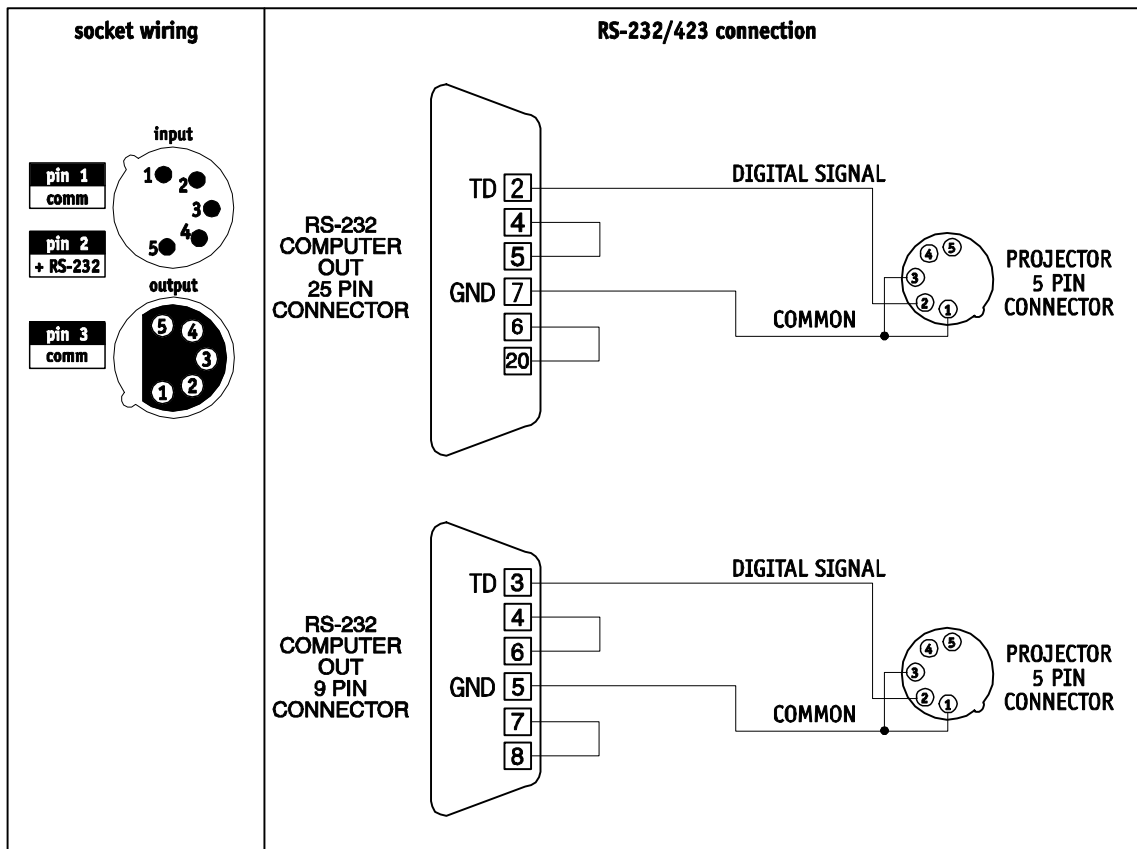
socket wiring

input

pin 1
comm

pin 2
+ RS-232

pin 3
comm

1 2 3 4 5

output

5 4 3 2 1

RS-232/423 connection

RS-232
COMPUTER
OUT
25 PIN
CONNECTOR

TD 2
4
5
GND 7
6
20

DIGITAL SIGNAL

COMMON

4 5 3 2 1

PROJECTOR
5 PIN
CONNECTOR

RS-232
COMPUTER
OUT
9 PIN
CONNECTOR

TD 3
4
6
GND 5
7
8

DIGITAL SIGNAL

COMMON

4 5 3 2 1

PROJECTOR
5 PIN
CONNECTOR